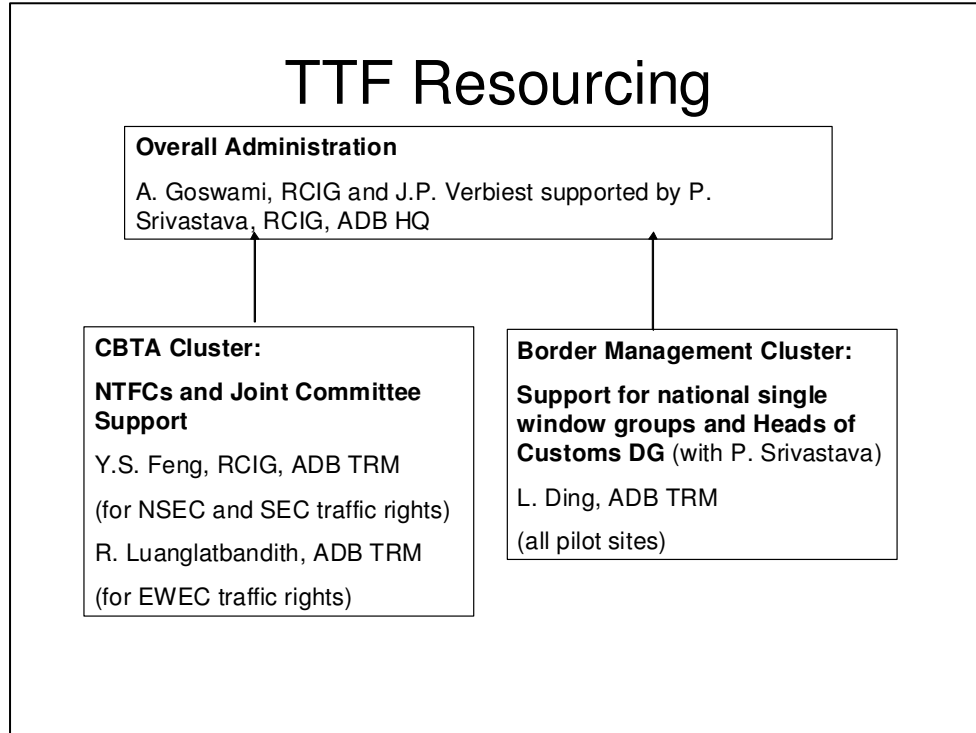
TTF Resourcing

Overall Administration

A. Goswami, RCIG and J.P. Verbiest supported by P. Srivastava, RCIG, ADB HQ

CBTA Cluster:

NTFCs and Joint Committee Support

Y.S. Feng, RCIG, ADB TRM

(for NSEC and SEC traffic rights)

R. Luanglatbandith, ADB TRM

(for EWEC traffic rights)

Border Management Cluster:

Support for national single window groups and Heads of Customs DG (with P. Srivastava)

L. Ding, ADB TRM

(all pilot sites)